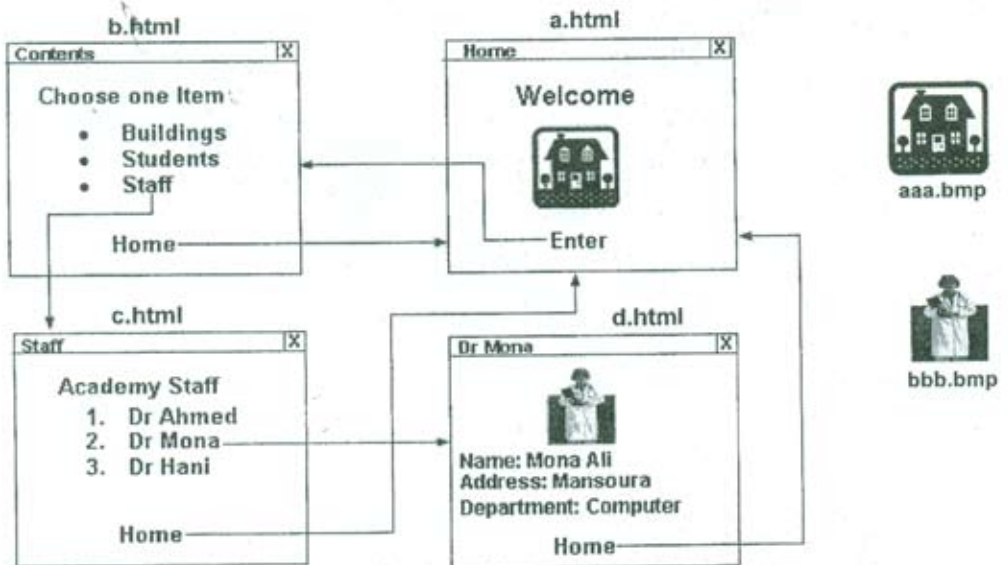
b.html

Contents X

Choose one Item:

- Buildings
- Students
- Staff

Home

a.html

Home X

Welcome

Enter

aaa.bmp

c.html

Staff X

Academy Staff

1. Dr Ahmed
2. Dr Mona
3. Dr Hani

Home

d.html

Dr Mona X

Name: Mona Ali
Address: Mansoura
Department: Computer

Home

bbb.bmp